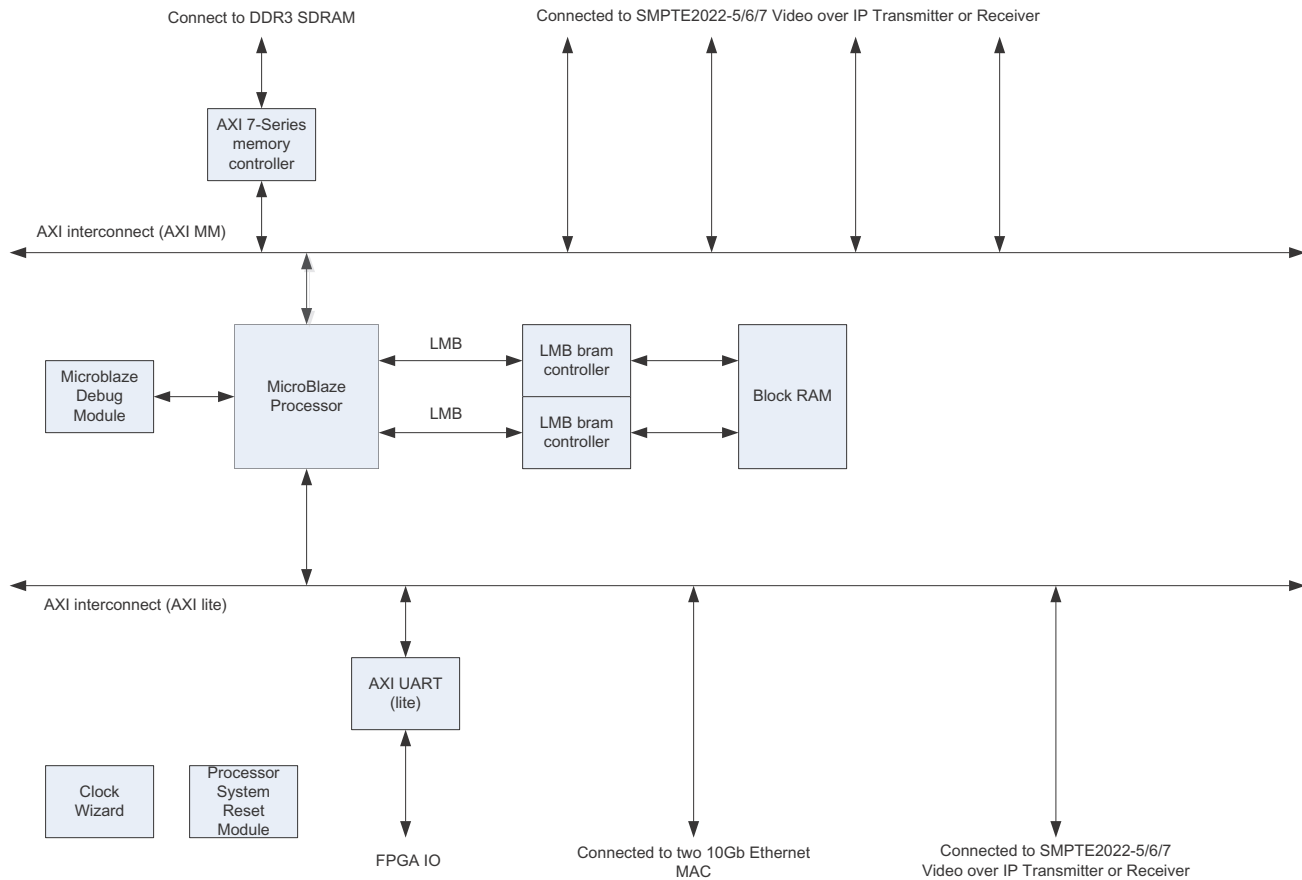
Connect to DDR3 SDRAM

Connected to SMPTE2022-5/6/7 Video over IP Transmitter or Receiver

AXI 7-Series memory controller

AXI interconnect (AXI MM)

LMB

LMB bram controller

Block RAM

Microblaze Debug Module

MicroBlaze Processor

LMB

LMB bram controller

AXI interconnect (AXI lite)

AXI UART (lite)

Clock Wizard

Processor System Reset Module

FPGA IO

Connected to two 10Gb Ethernet MAC

Connected to SMPTE2022-5/6/7 Video over IP Transmitter or Receiver